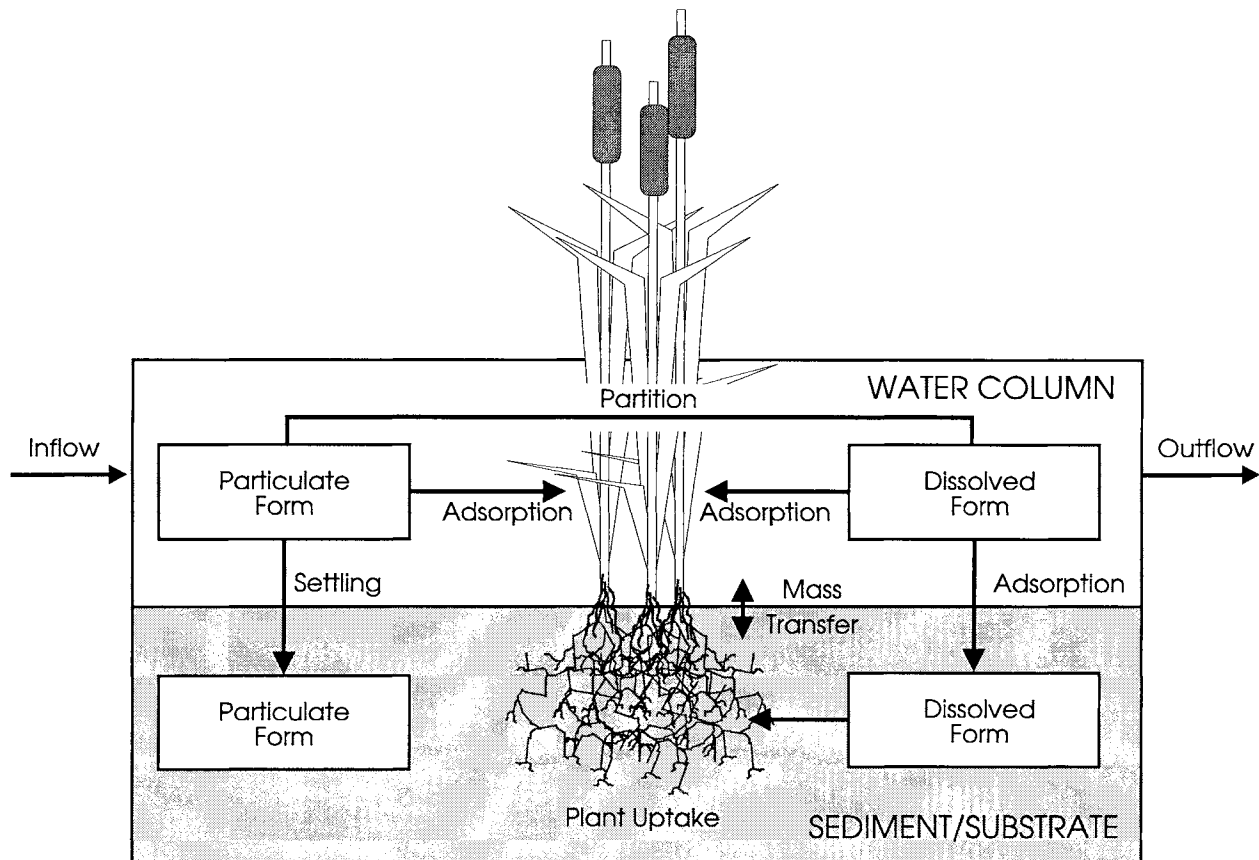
WATER COLUMN

Partition

Inflow

Outflow

Particulate Form

Adsorption

Adsorption

Dissolved Form

Settling

Mass Transfer

Adsorption

Particulate Form

Dissolved Form

Plant Uptake

SEDIMENT/SUBSTRATE